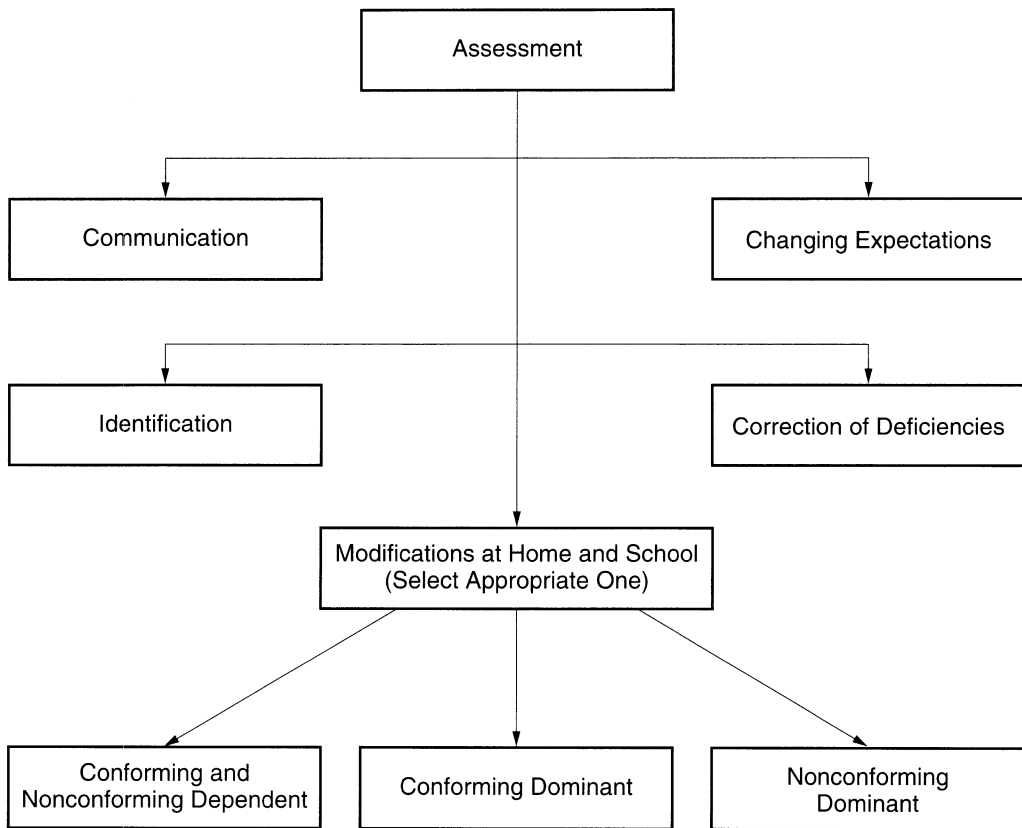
Assessment

Communication

Changing Expectations

Identification

Correction of Deficiencies

Modifications at Home and School (Select Appropriate One)

Conforming and Nonconforming Dependent

Conforming Dominant

Nonconforming Dominant